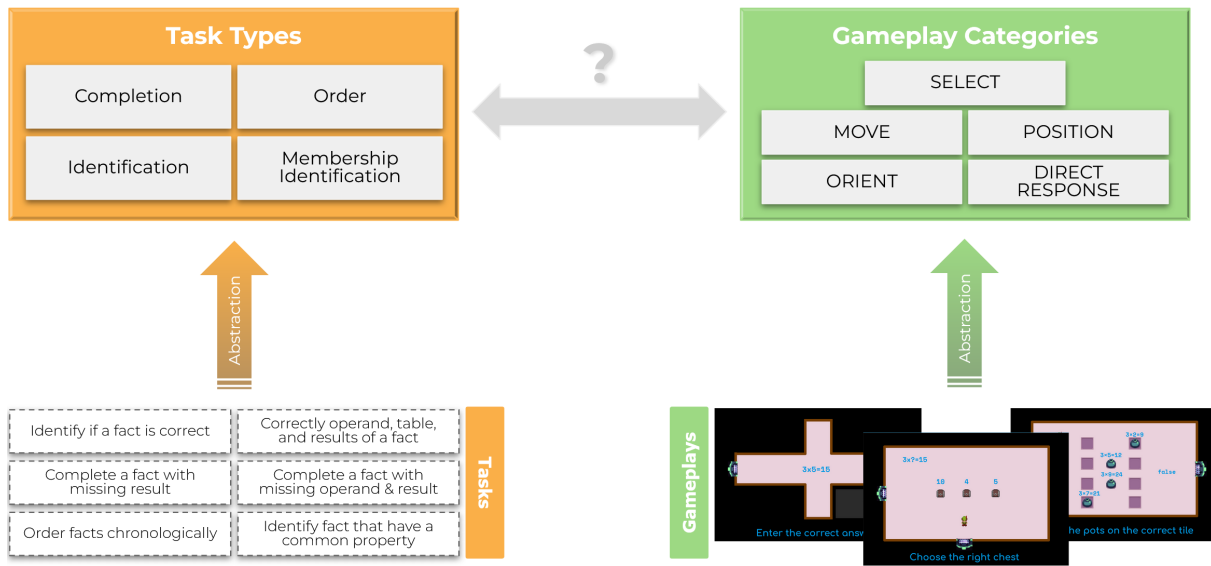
Task Types

Completion

Order

Identification

Membership Identification

?

Gameplay Categories

SELECT

MOVE

POSITION

ORIENT

DIRECT RESPONSE

Abstraction

Abstraction

Identify if a fact is correct

Correctly operand, table, and results of a fact

Complete a fact with missing result

Complete a fact with missing operand & result

Order facts chronologically

Identify fact that have a common property

Tasks

Gameplays

3x5=15

Enter the correct answ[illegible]

3x7=15

10

4

5

Choose the right chest

3+3=9

3+5=12

3+8=24

3+7=21

false

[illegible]he pots on the correct tile